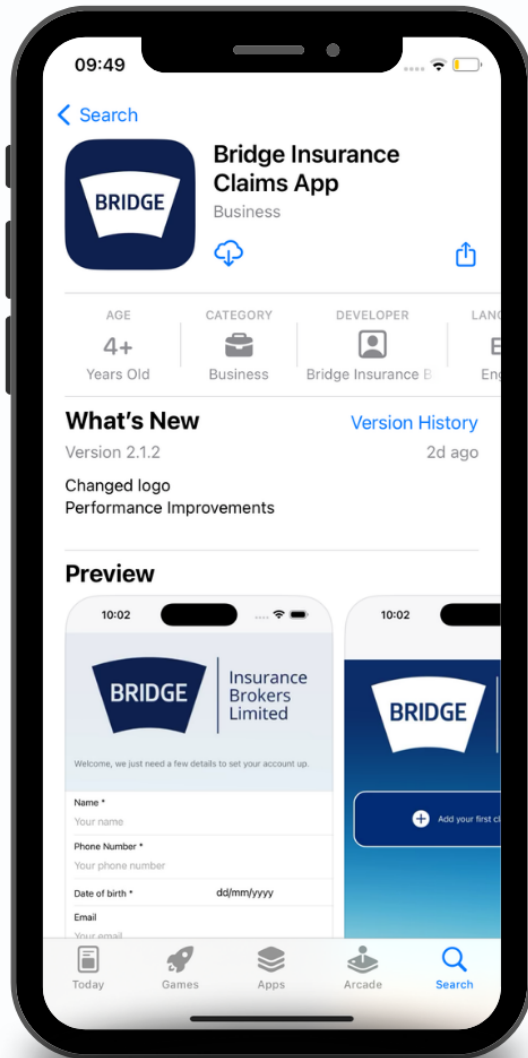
09:49

Search

BRIDGE

Bridge Insurance Claims App

Business

| AGE | CATEGORY | DEVELOPER | LANG |
|---|---|---|---|
| 4+ | | | E |
| Years Old | Business | Bridge Insurance B | Eng |

What's New

Version History

Version 2.1.2

2d ago

Changed logo
Performance Improvements

Preview

10:02

BRIDGE

Insurance Brokers Limited

Welcome, we just need a few details to set your account up.

Name *
Your name

Phone Number *
Your phone number

Date of birth * dd/mm/yyyy

Email
Your email

10:02

BRIDGE

Add your first cl

Today Games Apps Arcade Search